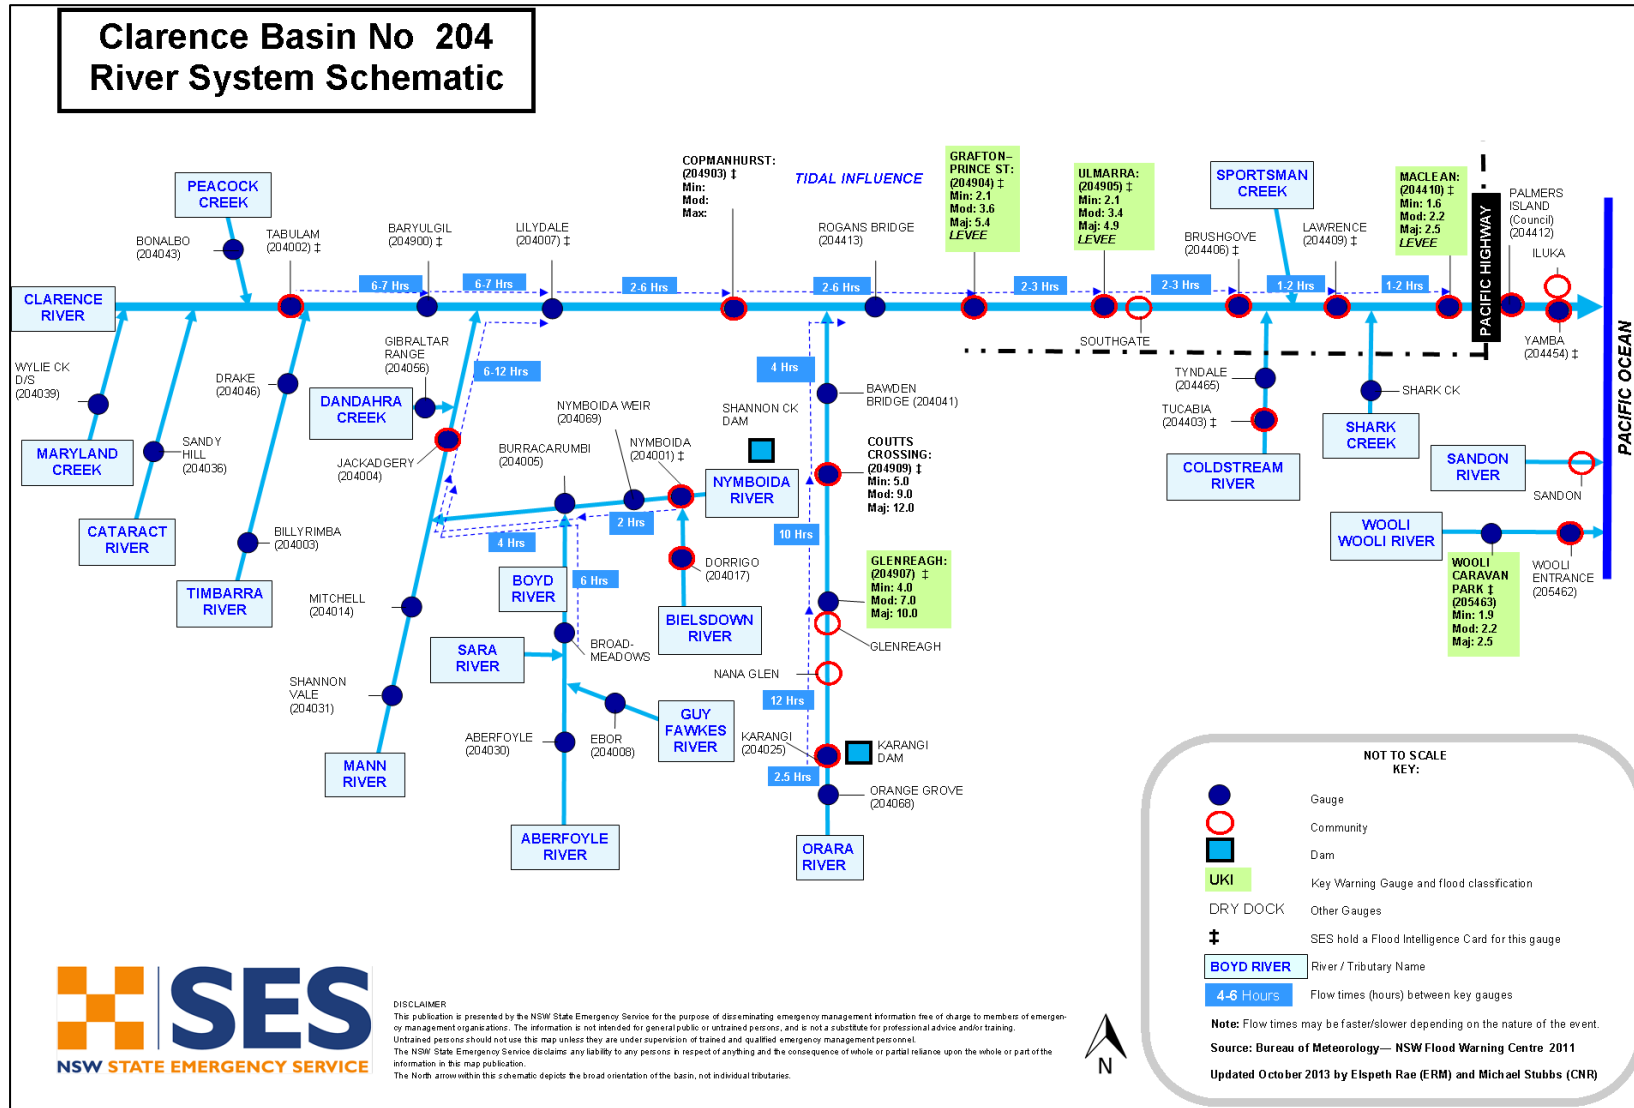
Clarence Basin No 204
River System Schematic

PEACOCK CREEK

BONALBO (204043)

TABULAM (204002) ‡

BARYULGIL (204900) ‡

LILYDALE (204007) ‡

COPMANHURST: (204903) ‡
Min:
Mod:
Max:

TIDAL INFLUENCE

ROGANS BRIDGE (204413)

GRAFTON–PRINCE ST: (204904) ‡
Min: 2.1
Mod: 3.6
Maj: 5.4
LEVEE

ULMARRA: (204905) ‡
Min: 2.1
Mod: 3.4
Maj: 4.9
LEVEE

SPORTSMAN CREEK

BRUSHGROVE (204406) ‡

LAWRENCE (204409) ‡

MACLEAN: (204410) ‡
Min: 1.6
Mod: 2.2
Maj: 2.5
LEVEE

PACIFIC HIGHWAY

PALMERS ISLAND (Council) (204412)

ILUKA

CLARENCE RIVER

6-7 Hrs

6-7 Hrs

2-6 Hrs

2-6 Hrs

2-3 Hrs

2-3 Hrs

1-2 Hrs

1-2 Hrs

SOUTHGATE

YAMBA (204454) ‡

PACIFIC OCEAN

WYLIE CK D/S (204039)

DRAKE (204046)

GIBRALTAR RANGE (204056)

DANDAHRA CREEK

6-12 Hrs

4 Hrs

BAWDEN BRIDGE (204041)

TYNDALE (204465)

TUCABIA (204403) ‡

SHARK CK

SHARK CREEK

COLDSTREAM RIVER

SANDON RIVER

SANDON

MARYLAND CREEK

SANDY HILL (204036)

JACKADGERY (204004)

NYMBOIDA WEIR (204069)

SHANNON CK DAM

BURRACARUMBI (204005)

NYMBOIDA (204001) ‡

NYMBOIDA RIVER

COUTTS CROSSING: (204909) ‡
Min: 5.0
Mod: 9.0
Maj: 12.0

WOOLI WOOLI RIVER

CATARACT RIVER

BILLYRIMBA (204003)

2 Hrs

4 Hrs

10 Hrs

WOOLI CARAVAN PARK ‡ (205463)
Min: 1.9
Mod: 2.2
Maj: 2.5

WOOLI ENTRANCE (205462)

TIMBARRA RIVER

MITCHELL (204014)

BOYD RIVER

6 Hrs

DORRIGO (204017)

BIELSDOWN RIVER

GLENREAGH: (204907) ‡
Min: 4.0
Mod: 7.0
Maj: 10.0

GLENREAGH

SARA RIVER

BROAD-MEADOWS

NANA GLEN

SHANNON VALE (204031)

12 Hrs

ABERFOYLE (204030)

EBOR (204008)

GUY FAWKES RIVER

KARANGI (204025)

KARANGI DAM

MANN RIVER

2.5 Hrs

ORANGE GROVE (204068)

ABERFOYLE RIVER

ORARA RIVER

NOT TO SCALE
KEY:

Gauge

Community

Dam

UKI
Key Warning Gauge and flood classification

DRY DOCK
Other Gauges

‡
SES hold a Flood Intelligence Card for this gauge

BOYD RIVER
River / Tributary Name

4-6 Hours
Flow times (hours) between key gauges

Note: Flow times may be faster/slower depending on the nature of the event.

Source: Bureau of Meteorology— NSW Flood Warning Centre 2011

Updated October 2013 by Elspeth Rae (ERM) and Michael Stubbs (CNR)

SES
NSW STATE EMERGENCY SERVICE

DISCLAIMER
This publication is presented by the NSW State Emergency Service for the purpose of disseminating emergency management information free of charge to members of emergency management organisations. The information is not intended for general public or untrained persons, and is not a substitute for professional advice and/or training. Untrained persons should not use this map unless they are under supervision of trained and qualified emergency management personnel.
The NSW State Emergency Service disclaims any liability to any persons in respect of anything and the consequence of whole or part of the information in this map publication.
The North arrow within this schematic depicts the broad orientation of the basin, not individual tributaries.

N